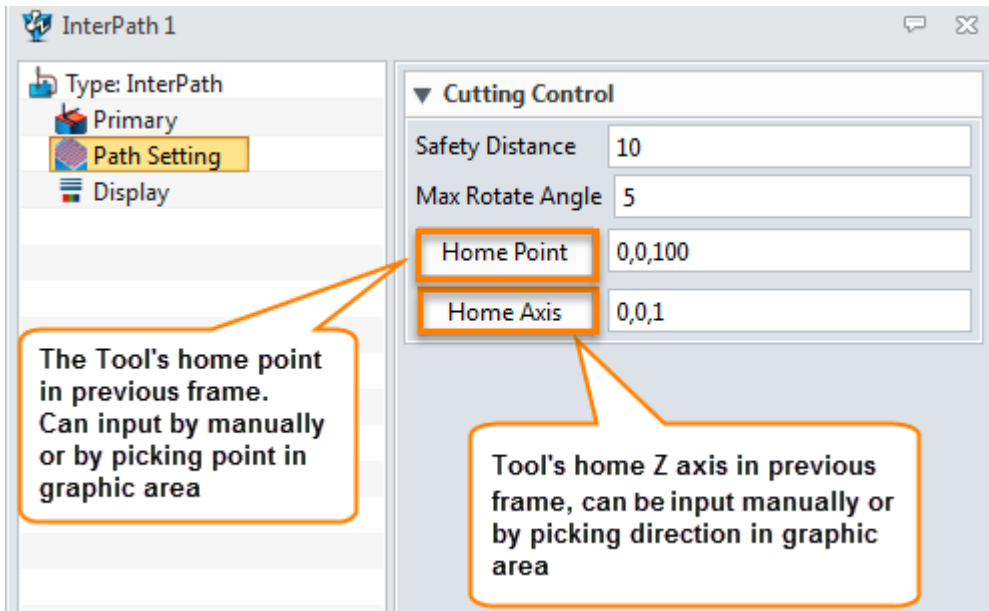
InterPath 1

Type: InterPath
Primary
Path Setting
Display

▼ Cutting Control

| Safety Distance | 10 |
|---|---|
| Max Rotate Angle | 5 |
| Home Point | 0,0,100 |
| Home Axis | 0,0,1 |

The Tool's home point in previous frame. Can input by manually or by picking point in graphic area

Tool's home Z axis in previous frame, can be input manually or by picking direction in graphic area